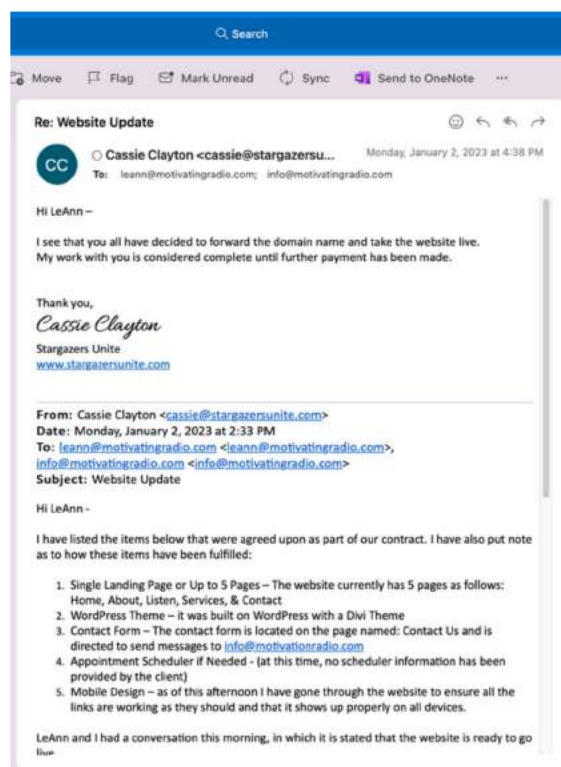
Search

Move Flag Mark Unread Sync Send to OneNote ···

Re: Website Update

CC Cassie Clayton <cassie@stargazersu... Monday, January 2, 2023 at 4:38 PM
To: leann@motivatingradio.com; info@motivatingradio.com

Hi LeAnn –

I see that you all have decided to forward the domain name and take the website live. My work with you is considered complete until further payment has been made.

Thank you,
Cassie Clayton
Stargazers Unite
www.stargazersunite.com

From: Cassie Clayton <cassie@stargazersunite.com>
Date: Monday, January 2, 2023 at 2:33 PM
To: leann@motivatingradio.com <leann@motivatingradio.com>, info@motivatingradio.com <info@motivatingradio.com>
Subject: Website Update

Hi LeAnn -

I have listed the items below that were agreed upon as part of our contract. I have also put note as to how these items have been fulfilled:

1. Single Landing Page or Up to 5 Pages – The website currently has 5 pages as follows: Home, About, Listen, Services, & Contact
2. WordPress Theme – it was built on WordPress with a Divi Theme
3. Contact Form – The contact form is located on the page named: Contact Us and is directed to send messages to info@motivationradio.com
4. Appointment Scheduler if Needed - (at this time, no scheduler information has been provided by the client)
5. Mobile Design – as of this afternoon I have gone through the website to ensure all the links are working as they should and that it shows up properly on all devices.

LeAnn and I had a conversation this morning, in which it is stated that the website is ready to go live